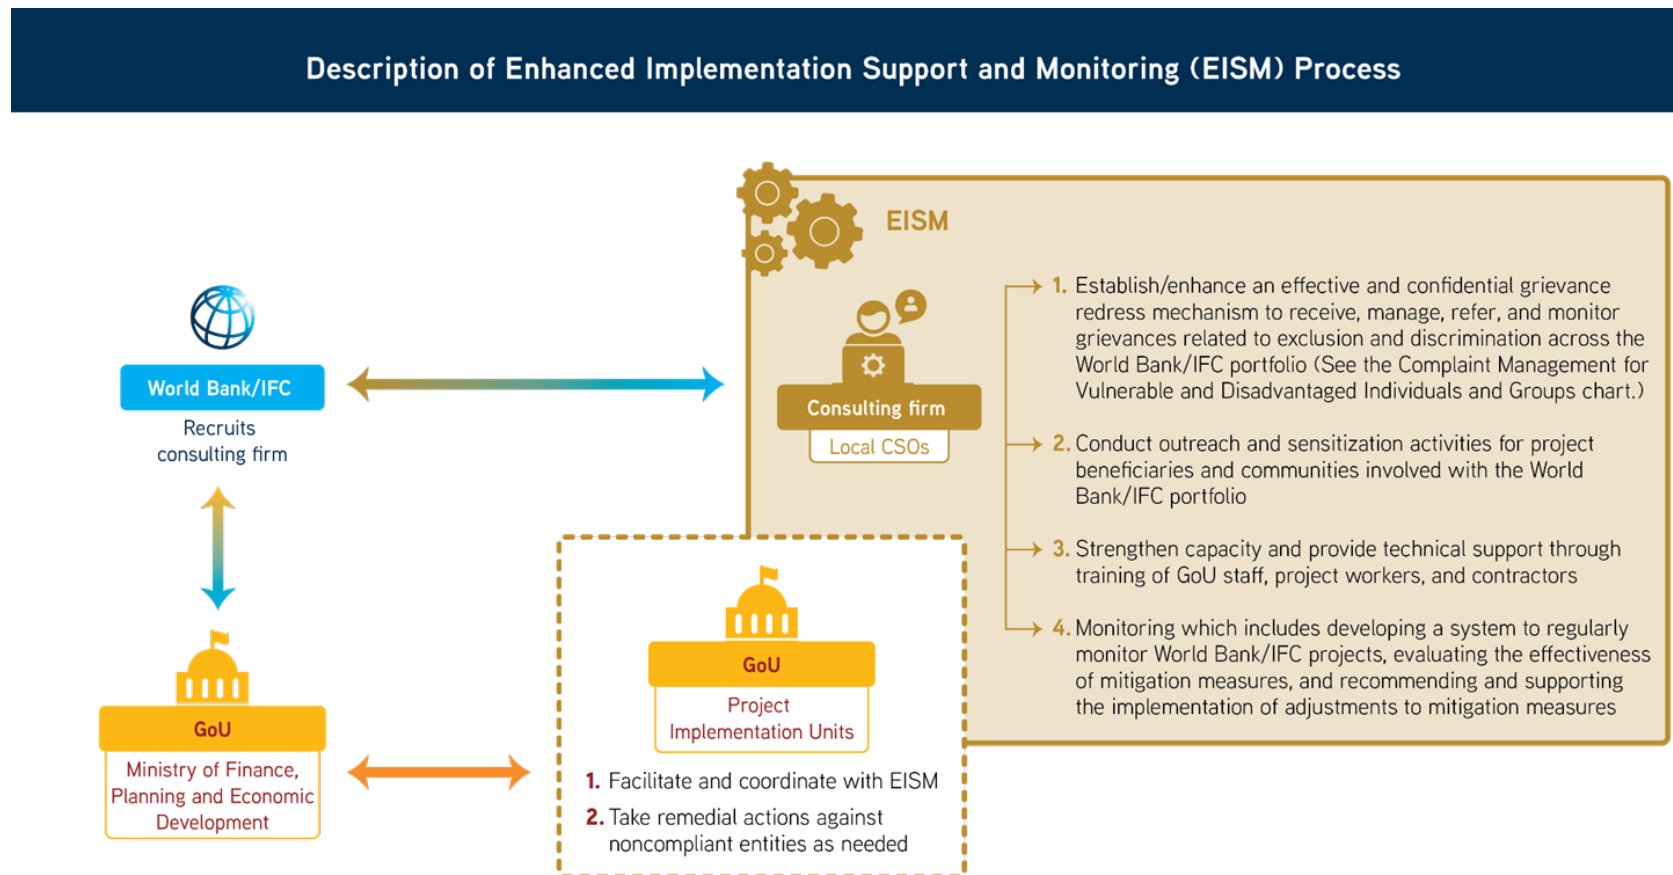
Description of Enhanced Implementation Support and Monitoring (EISM) Process

World Bank/IFC

Recruits consulting firm

GoU

Ministry of Finance, Planning and Economic Development

EISM

Consulting firm

Local CSOs

1. Establish/enhance an effective and confidential grievance redress mechanism to receive, manage, refer, and monitor grievances related to exclusion and discrimination across the World Bank/IFC portfolio (See the Complaint Management for Vulnerable and Disadvantaged Individuals and Groups chart.)

2. Conduct outreach and sensitization activities for project beneficiaries and communities involved with the World Bank/IFC portfolio

3. Strengthen capacity and provide technical support through training of GoU staff, project workers, and contractors

4. Monitoring which includes developing a system to regularly monitor World Bank/IFC projects, evaluating the effectiveness of mitigation measures, and recommending and supporting the implementation of adjustments to mitigation measures

GoU

Project Implementation Units

1. Facilitate and coordinate with EISM

2. Take remedial actions against noncompliant entities as needed